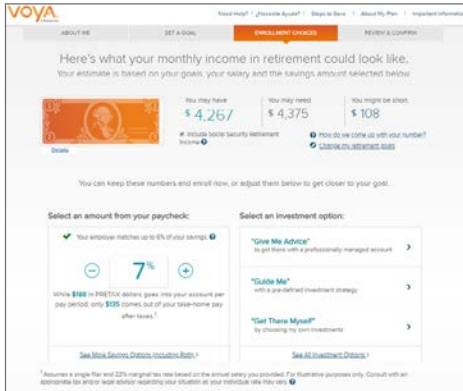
VOYA

Need Help? | ¿Necesita Ayuda? | Steps to Save | About My Plan | Important Information

ABOUT ME | SET A GOAL | ENROLLMENT CHOICES | REVIEW & CONFIRM

Here's what your monthly income in retirement could look like.

Your estimate is based on your goals, your salary and the savings amount selected below.

Details

You may have
$ 4,267

You may need
$ 4,375

You might be short
$ 108

Include Social Security retirement income

How do we come up with your number?

Change my retirement goals

You can keep these numbers and enroll now, or adjust them below to get closer to your goal.

Select an amount from your paycheck:

Your employer matches up to 6% of your savings.

−   7%   +

While $180 in PRETAX dollars goes into your account per pay period, only $135 comes out of your take-home pay after taxes.¹

See More Savings Options (including Roth)

Select an investment option:

"Give Me Advice"
to get there with a professionally managed account

"Guide Me"
with a pre-defined investment strategy

"Get There Myself"
by choosing my own investments

See All Investment Options

¹ Assumes a single filer and 22% marginal tax rate based on the annual salary you provided. For illustrative purposes only. Consult with an appropriate tax and legal advisor regarding your situation as your individual rate may vary.